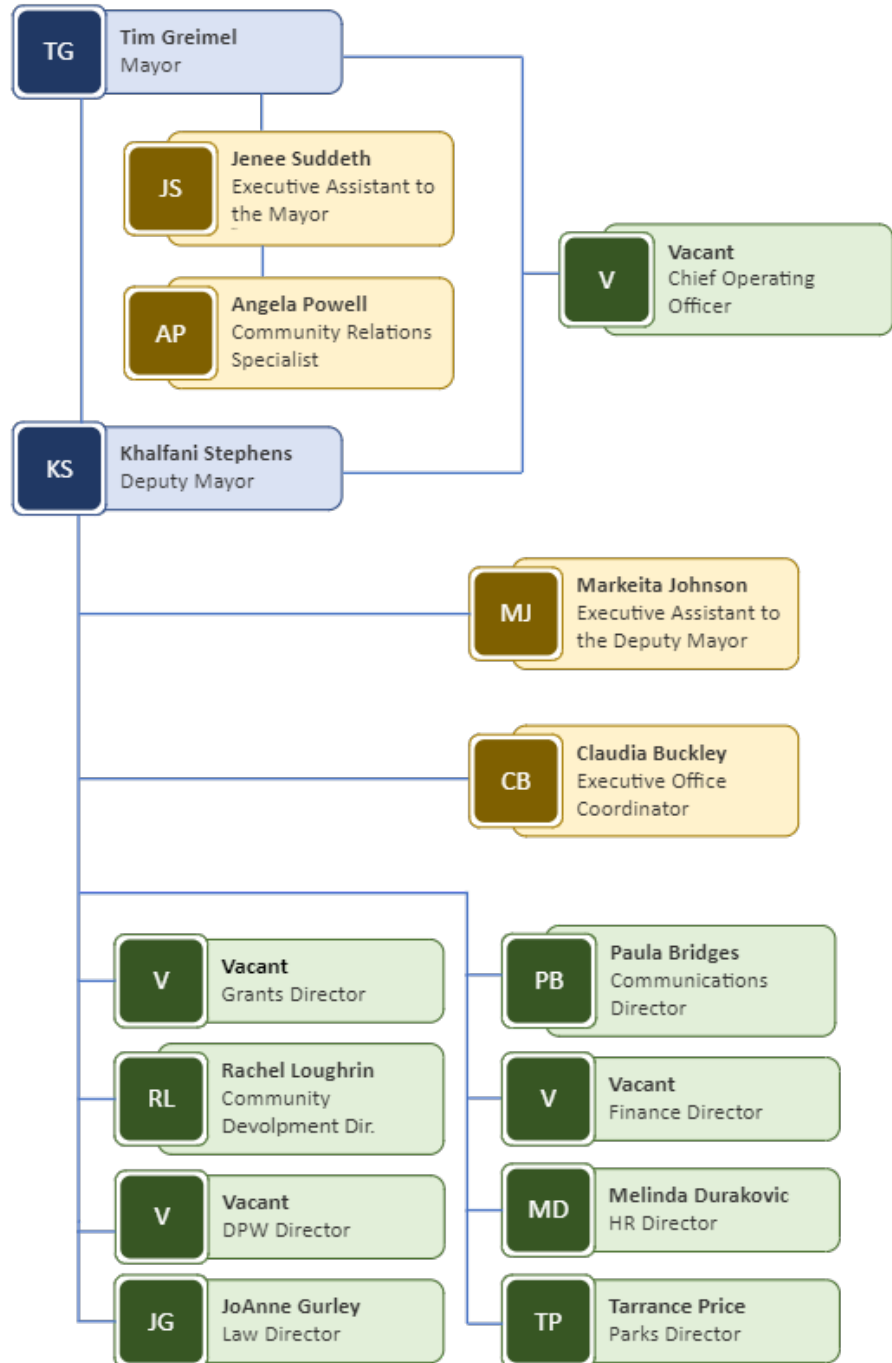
TG
Tim Greimel
Mayor

JS
Jenee Suddeth
Executive Assistant to the Mayor

AP
Angela Powell
Community Relations Specialist

V
Vacant
Chief Operating Officer

KS
Khalfani Stephens
Deputy Mayor

MJ
Markeita Johnson
Executive Assistant to the Deputy Mayor

CB
Claudia Buckley
Executive Office Coordinator

V
Vacant
Grants Director

RL
Rachel Loughrin
Community Devolpment Dir.

V
Vacant
DPW Director

JG
JoAnne Gurley
Law Director

PB
Paula Bridges
Communications Director

V
Vacant
Finance Director

MD
Melinda Durakovic
HR Director

TP
Tarrance Price
Parks Director